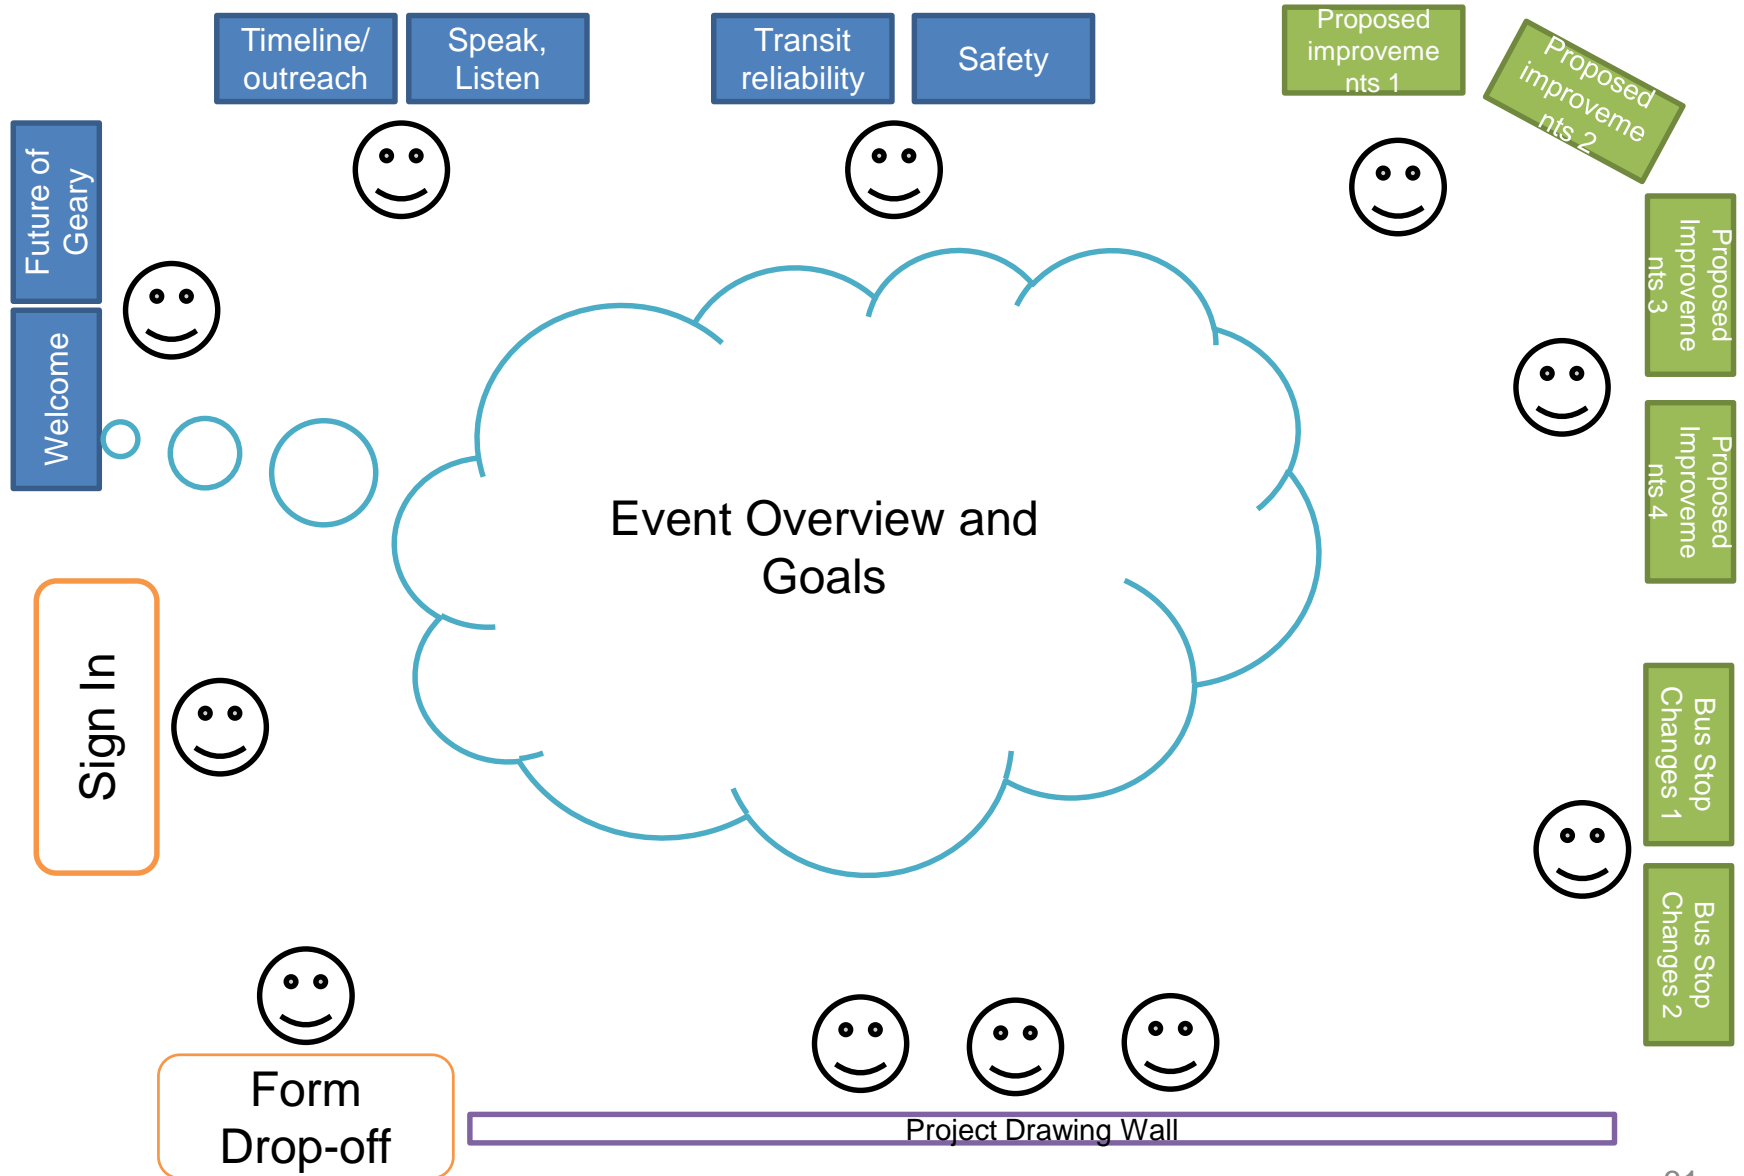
Timeline/ outreach

Speak, Listen

Transit reliability

Safety

Proposed improvements 1

Proposed improvements 2

Future of Geary

Welcome

Proposed Improvements 3

Proposed Improvements 4

Event Overview and Goals

Sign In

Bus Stop Changes 1

Bus Stop Changes 2

Form Drop-off

Project Drawing Wall